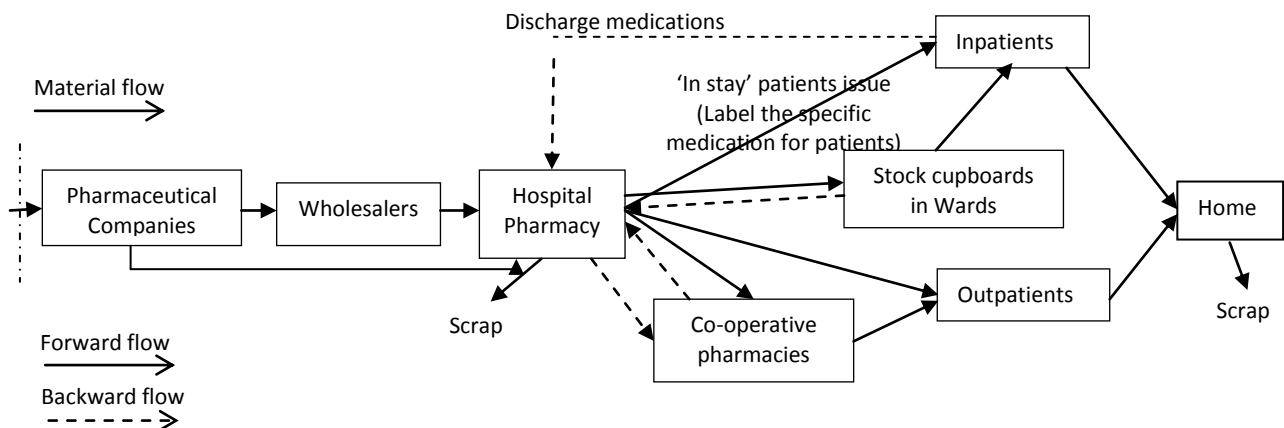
Discharge medications

Inpatients

Material flow

'In stay' patients issue (Label the specific medication for patients)

Pharmaceutical Companies

Wholesalers

Hospital Pharmacy

Stock cupboards in Wards

Home

Outpatients

Scrap

Co-operative pharmacies

Scrap

Forward flow

Backward flow